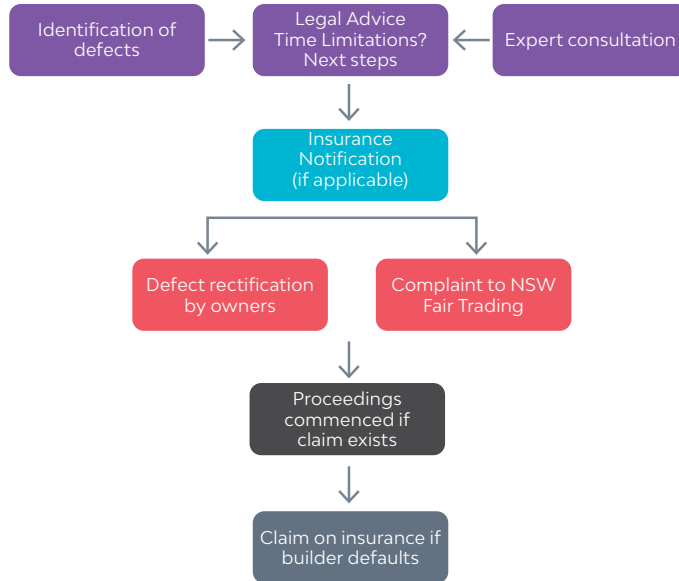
Identification of defects

Legal Advice
Time Limitations?
Next steps

Expert consultation

Insurance Notification (if applicable)

Defect rectification by owners

Complaint to NSW Fair Trading

Proceedings commenced if claim exists

Claim on insurance if builder defaults